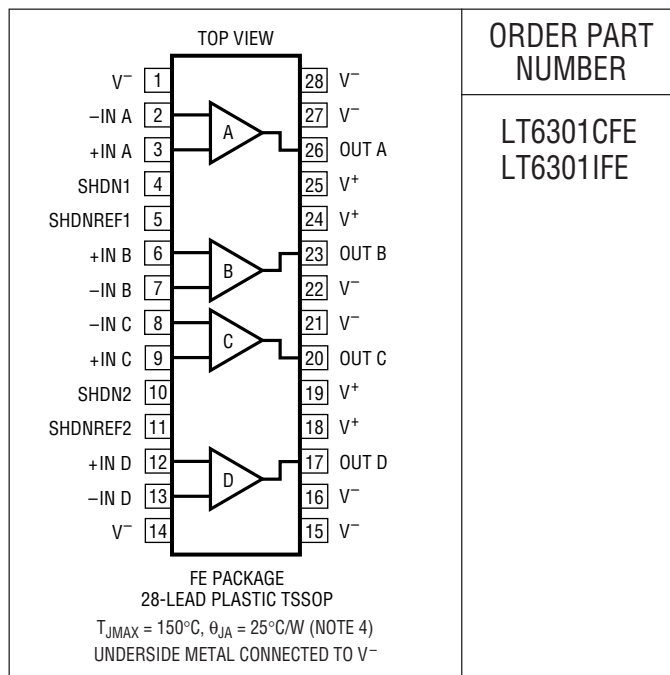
TOP VIEW

| Pin name | Pin | Pin | Pin name |
|---|---|---|---|
| $V^-$ | 1 | 28 | $V^-$ |
| –IN A | 2 | 27 | $V^-$ |
| +IN A | 3 | 26 | OUT A |
| SHDN1 | 4 | 25 | $V^+$ |
| SHDNREF1 | 5 | 24 | $V^+$ |
| +IN B | 6 | 23 | OUT B |
| –IN B | 7 | 22 | $V^-$ |
| –IN C | 8 | 21 | $V^-$ |
| +IN C | 9 | 20 | OUT C |
| SHDN2 | 10 | 19 | $V^+$ |
| SHDNREF2 | 11 | 18 | $V^+$ |
| +IN D | 12 | 17 | OUT D |
| –IN D | 13 | 16 | $V^-$ |
| $V^-$ | 14 | 15 | $V^-$ |

A
B
C
D

FE PACKAGE
28-LEAD PLASTIC TSSOP
$T_{JMAX}$ = 150°C, $\theta_{JA}$ = 25°C/W (NOTE 4)
UNDERSIDE METAL CONNECTED TO $V^-$

ORDER PART NUMBER

LT6301CFE
LT6301IFE